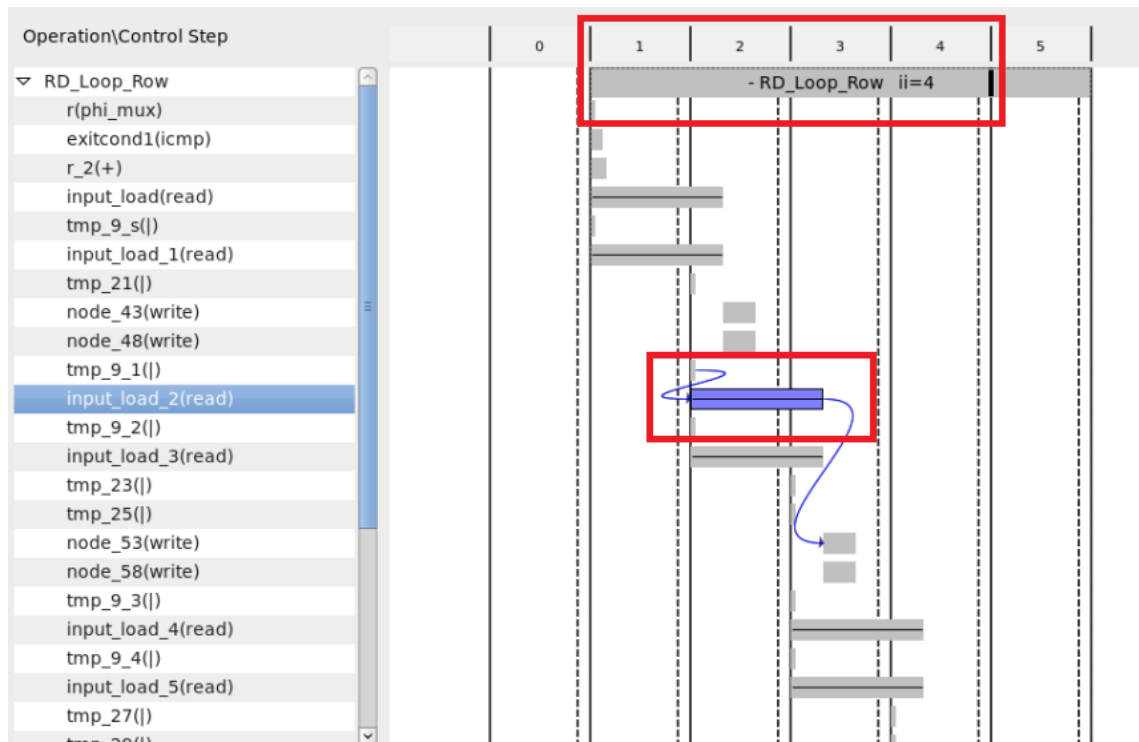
Operation\Control Step

| 0 | 1 | 2 | 3 | 4 | 5 |
|---|---|---|---|---|---|

RD_Loop_Row
r(phi_mux)
exitcond1(icmp)
r_2(+)
input_load(read)
tmp_9_s(|)
input_load_1(read)
tmp_21(|)
node_43(write)
node_48(write)
tmp_9_1(|)
input_load_2(read)
tmp_9_2(|)
input_load_3(read)
tmp_23(|)
tmp_25(|)
node_53(write)
node_58(write)
tmp_9_3(|)
input_load_4(read)
tmp_9_4(|)
input_load_5(read)
tmp_27(|)
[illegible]

- RD_Loop_Row ii=4